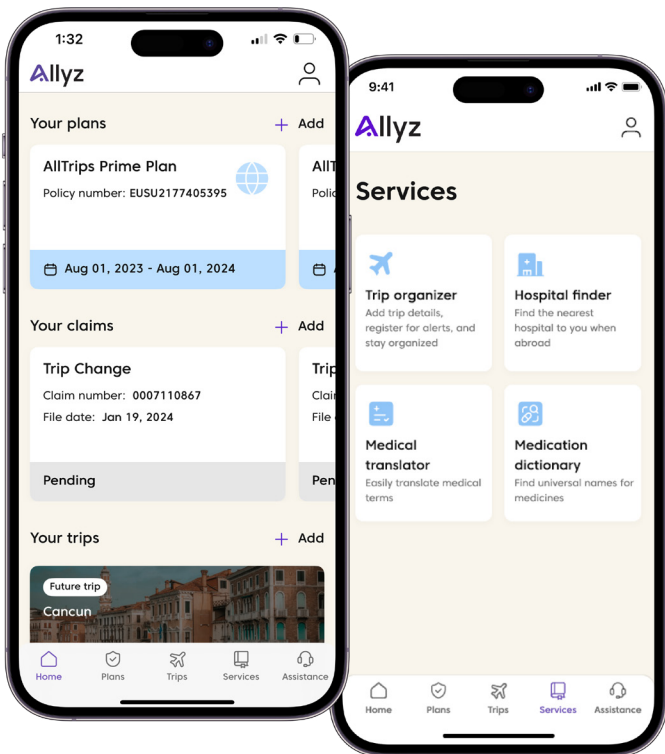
1:32

Allyz

Your plans
+ Add

AllTrips Prime Plan
Policy number: EUSU2177405395

Aug 01, 2023 - Aug 01, 2024

AllT
Polic

Your claims
+ Add

Trip Change
Claim number: 0007110867
File date: Jan 19, 2024

Pending

Trip
Clain
File

Pen

Your trips
+ Add

Future trip
Cancun

Home
Plans
Trips
Services
Assistance

9:41

Allyz

Services

Trip organizer
Add trip details, register for alerts, and stay organized

Hospital finder
Find the nearest hospital to you when abroad

Medical translator
Easily translate medical terms

Medication dictionary
Find universal names for medicines

Home
Plans
Trips
Services
Assistance